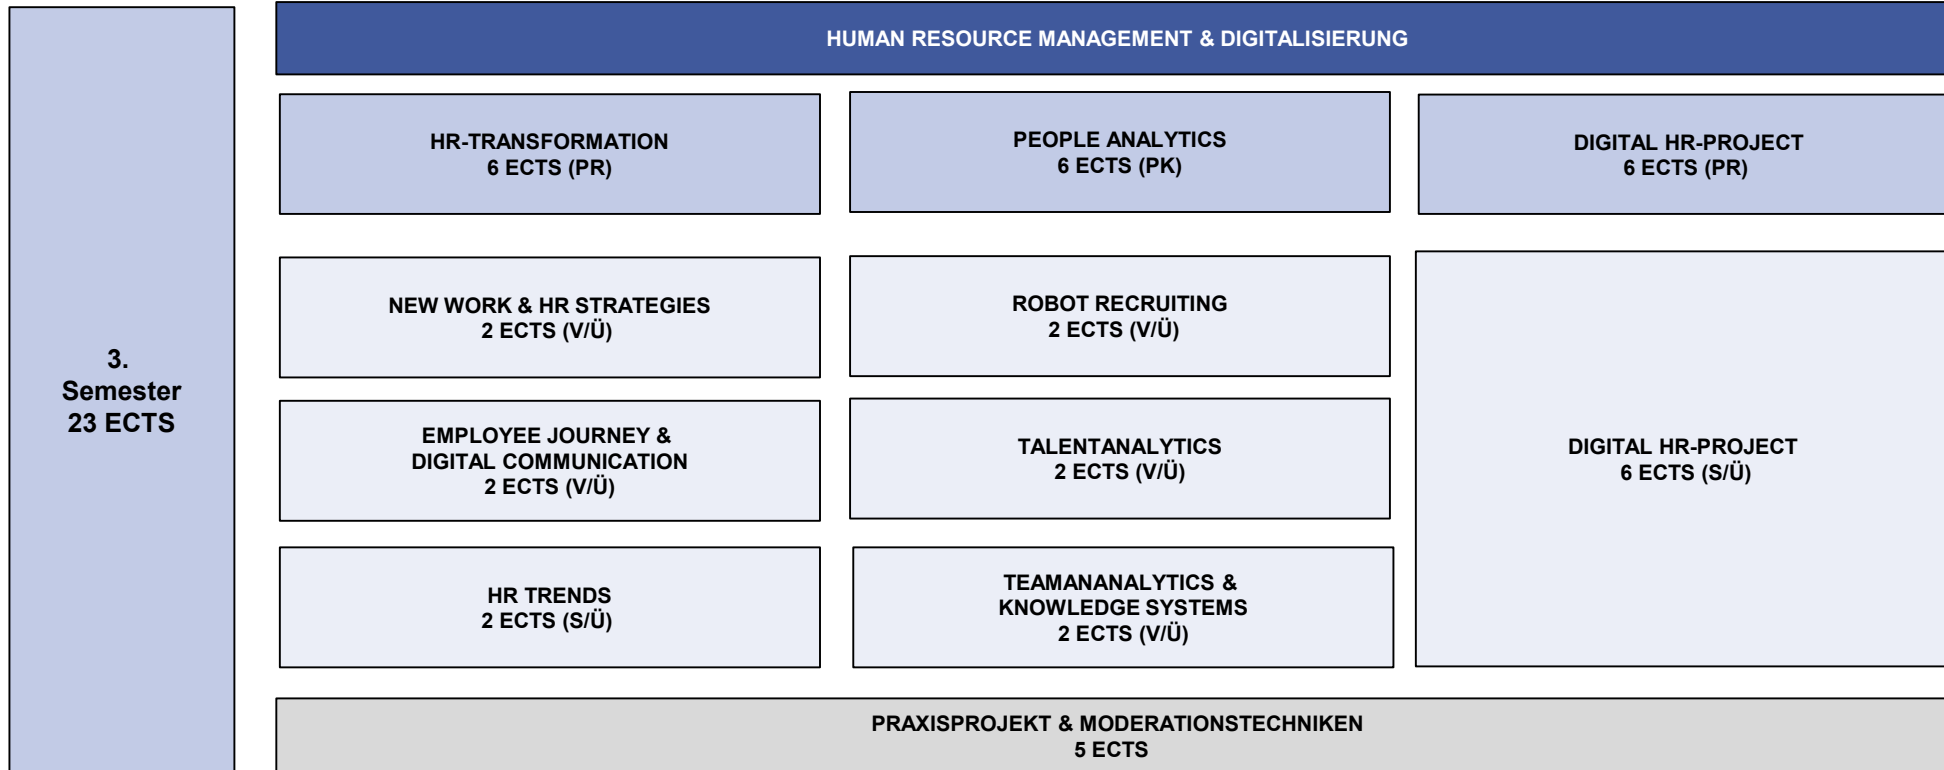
3.
Semester
23 ECTS

HUMAN RESOURCE MANAGEMENT & DIGITALISIERUNG

HR-TRANSFORMATION
6 ECTS (PR)

PEOPLE ANALYTICS
6 ECTS (PK)

DIGITAL HR-PROJECT
6 ECTS (PR)

NEW WORK & HR STRATEGIES
2 ECTS (V/Ü)

ROBOT RECRUITING
2 ECTS (V/Ü)

DIGITAL HR-PROJECT
6 ECTS (S/Ü)

EMPLOYEE JOURNEY &
DIGITAL COMMUNICATION
2 ECTS (V/Ü)

TALENTANALYTICS
2 ECTS (V/Ü)

HR TRENDS
2 ECTS (S/Ü)

TEAMANANALYTICS &
KNOWLEDGE SYSTEMS
2 ECTS (V/Ü)

PRAXISPROJEKT & MODERATIONSTECHNIKEN
5 ECTS